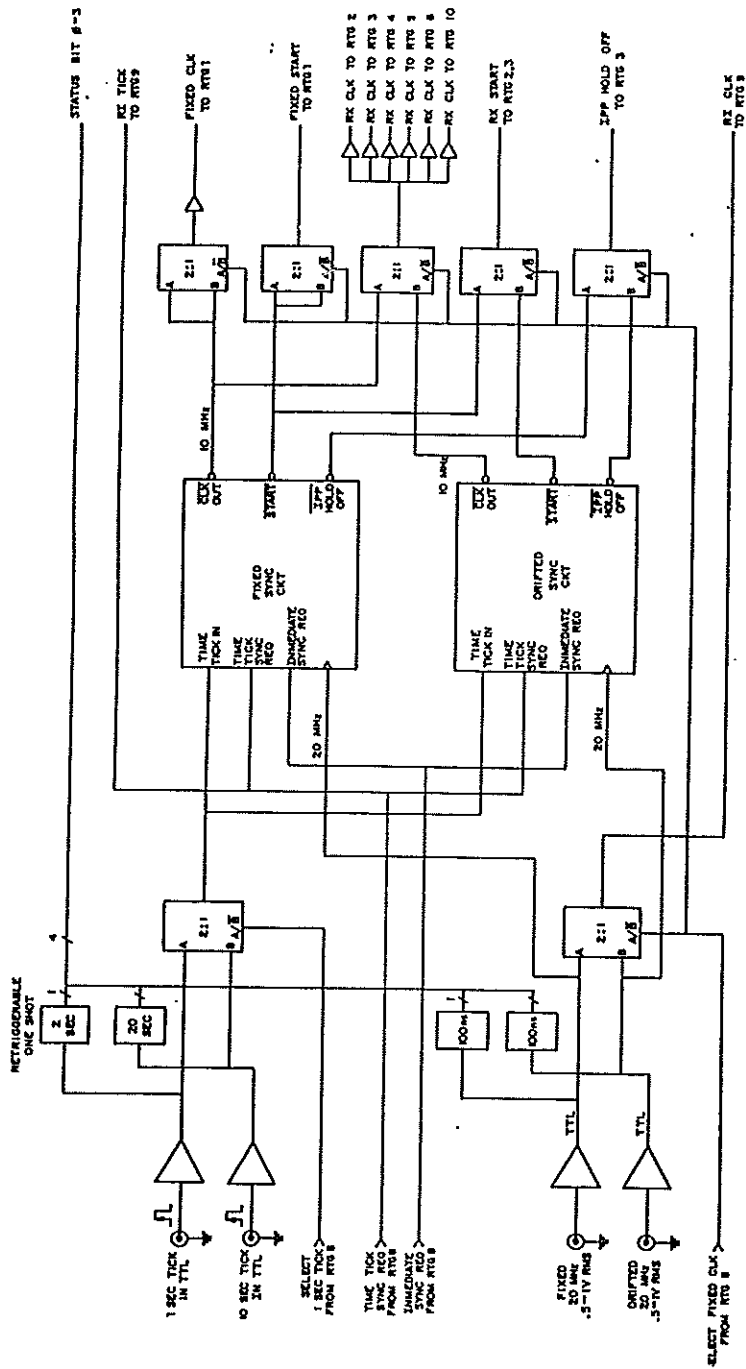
RETRIGGERABLE ONE SHOT

2 SEC

20 SEC

100ms

100ms

4

2:1
A
B A/B̄

2:1
A
B A/B̄

TTL

TTL

1 SEC TICK IN TTL

10 SEC TICK IN TTL

SELECT 1 SEC TICK FROM RTG 8

TIME TICK SYNC REQ FROM RTG 8

IMMEDIATE SYNC REQ FROM RTG 8

FIXED 20 MHz .5-1V RMS

DRIFTED 20 MHz .5-1V RMS

SELECT FIXED CLK FROM RTG 8

20 MHz

20 MHz

TIME TICK IN
TIME TICK SYNC REQ
IMMEDIATE SYNC REQ
FIXED SYNC CKT
CLK OUT
START
IPP HOLD OFF

TIME TICK IN
TIME TICK SYNC REQ
IMMEDIATE SYNC REQ
DRIFTED SYNC CKT
CLK OUT
START
IPP HOLD OFF

10 MHz

10 MHz

2:1
A
B A/B̄

2:1
A
B A/B̄

2:1
A
B A/B̄

2:1
A
B A/B̄

2:1
A
B A/B̄

STATUS BIT 6-3

RX TICK TO RTG 9

FIXED CLK TO RTG 1

FIXED START TO RTG 1

RX CLK TO RTG 2
RX CLK TO RTG 3
RX CLK TO RTG 4
RX CLK TO RTG 5
RX CLK TO RTG 6
RX CLK TO RTG 10

RX START TO RTG 2,3

IPP HOLD OFF TO RTG 3

RX CLK TO RTG 9